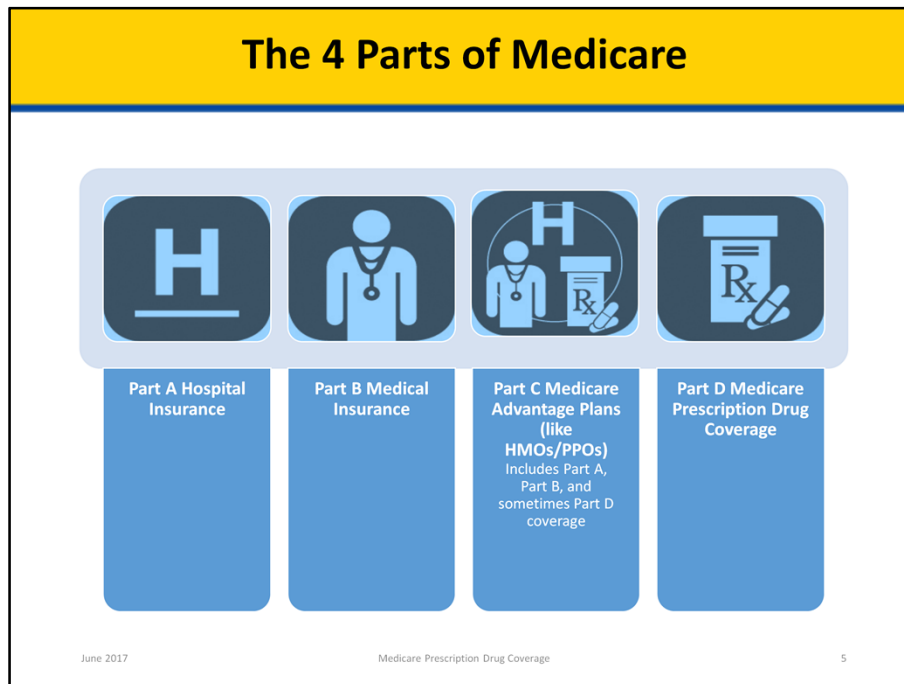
The 4 Parts of Medicare

H

H

Rx

Rx

Part A Hospital Insurance

Part B Medical Insurance

Part C Medicare Advantage Plans (like HMOs/PPOs)
Includes Part A, Part B, and sometimes Part D coverage

Part D Medicare Prescription Drug Coverage

June 2017

Medicare Prescription Drug Coverage

5